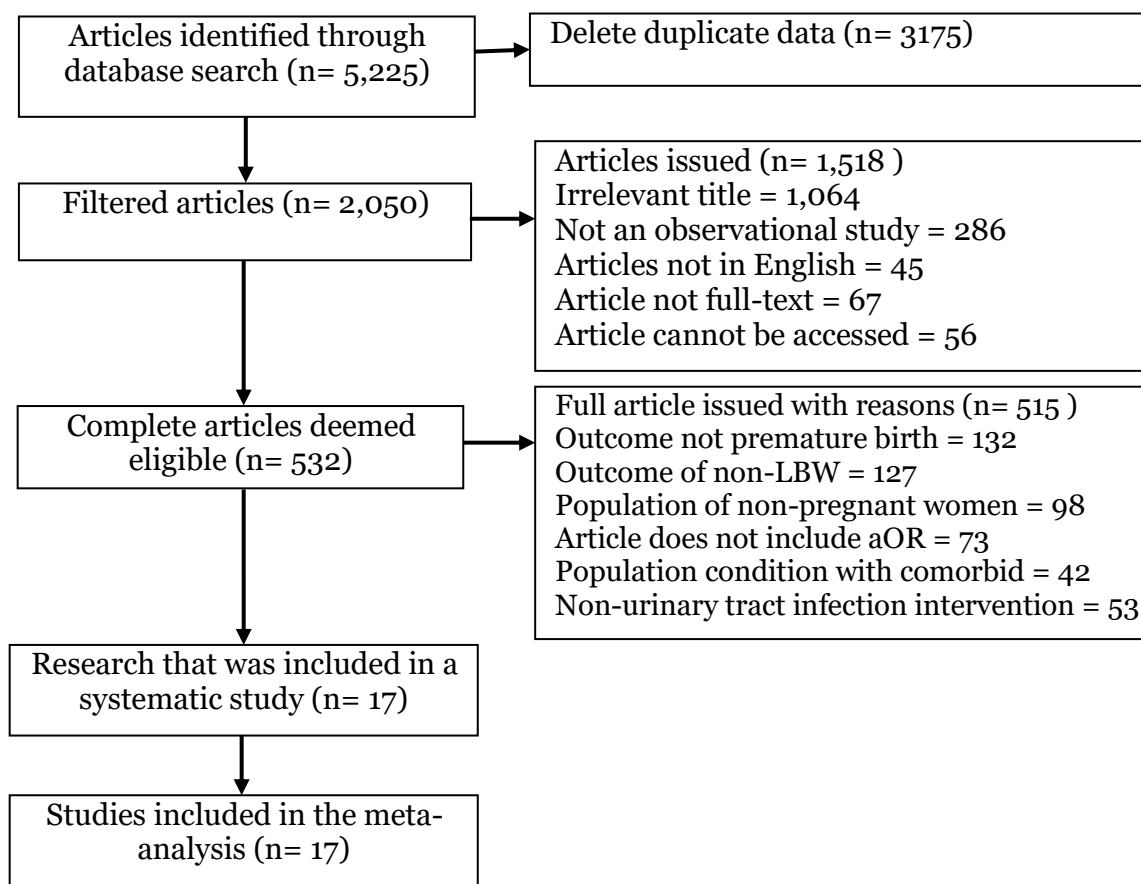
Articles identified through database search (n= 5,225)

Delete duplicate data (n= 3175)

Filtered articles (n= 2,050)

Articles issued (n= 1,518 )
Irrelevant title = 1,064
Not an observational study = 286
Articles not in English = 45
Article not full-text = 67
Article cannot be accessed = 56

Complete articles deemed eligible (n= 532)

Full article issued with reasons (n= 515 )
Outcome not premature birth = 132
Outcome of non-LBW = 127
Population of non-pregnant women = 98
Article does not include aOR = 73
Population condition with comorbid = 42
Non-urinary tract infection intervention = 53

Research that was included in a systematic study (n= 17)

Studies included in the meta-analysis (n= 17)